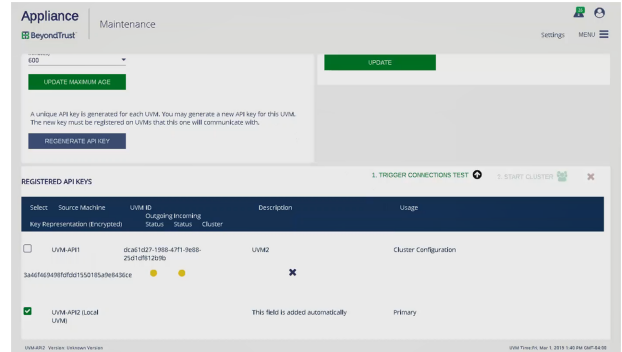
Appliance
BeyondTrust
Maintenance

Settings MENU

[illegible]
600

UPDATE MAXIMUM AGE

UPDATE

A unique API key is generated for each UVM. You may generate a new API key for this UVM. The new key must be registered on UVMs that this one will communicate with.

REGENERATE API KEY

REGISTERED API KEYS

1. TRIGGER CONNECTIONS TEST

2. START CLUSTER

| Select | Source Machine | UVM ID | Outgoing Status | Incoming Status | Cluster | Description | Usage |
|---|---|---|---|---|---|---|---|
| Key Representation (Encrypted) | | | | | | | |
| ☐ | UVM-API1 | dca61d27-1988-47f1-9e88-25d1df812b9b | | | | UVM2 | Cluster Configuration |
| 3a46f469498fdfdd1550185a9e8436ce | | | | | | | |
| ☑ | UVM-API2 (Local UVM) | | | | | This field is added automatically | Primary |

UVM-API2 Version: Unknown Version

UVM Time Fri Mar 1, 2019 1:40 PM GMT-04:00